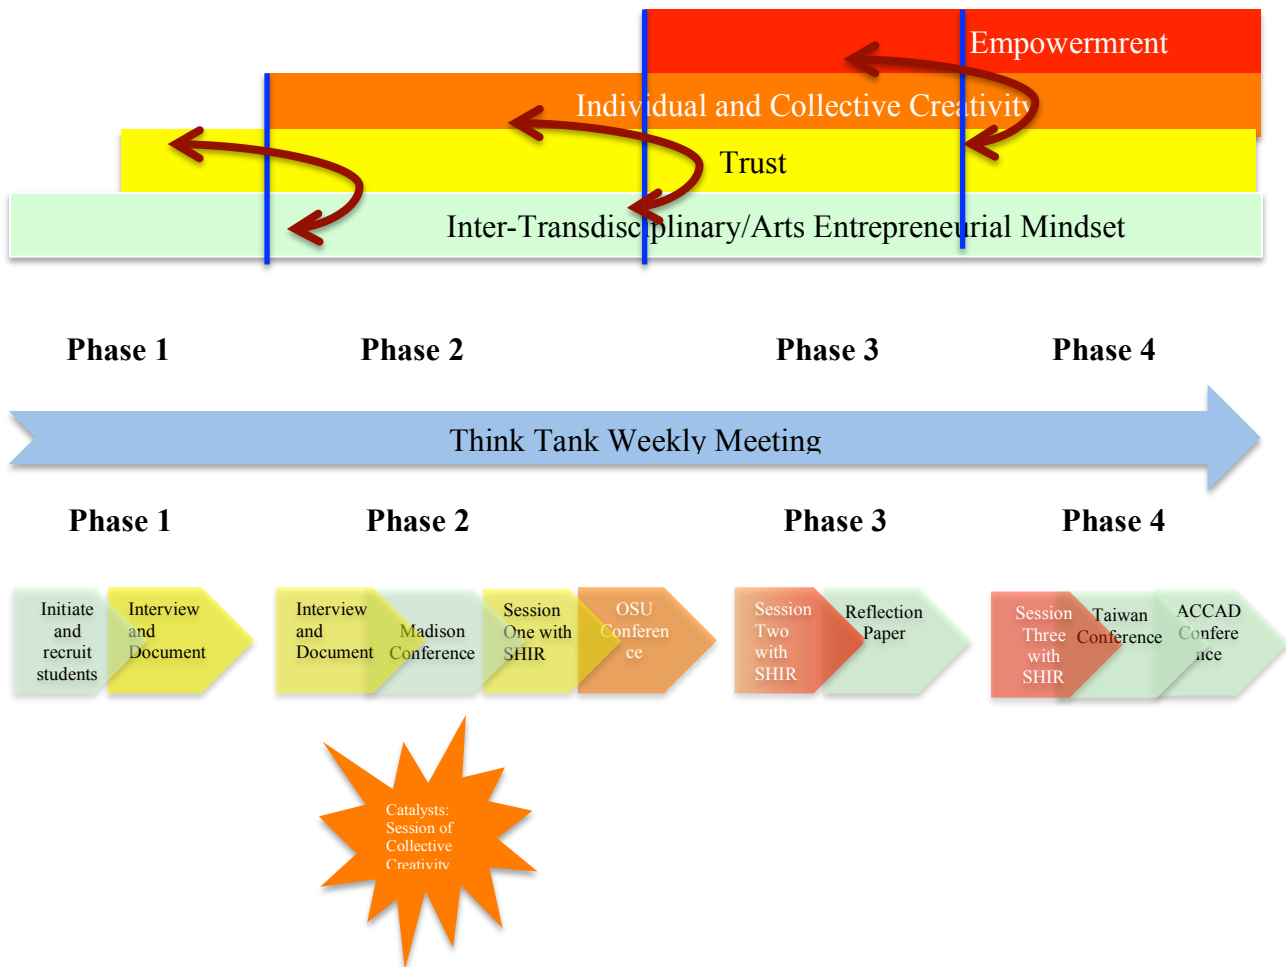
Empowermrent

Individual and Collective Creativity

Trust

Inter-Transdisciplinary/Arts Entrepreneurial Mindset

Phase 1

Phase 2

Phase 3

Phase 4

Think Tank Weekly Meeting

Phase 1

Phase 2

Phase 3

Phase 4

Initiate and recruit students

Interview and Document

Interview and Document

Madison Conference

Session One with SHIR

OSU Conferen ce

Session Two with SHIR

Reflection Paper

Session Three with SHIR

Taiwan Conference

ACCAD Confere nce

Catalysts: Session of Collective Creativity